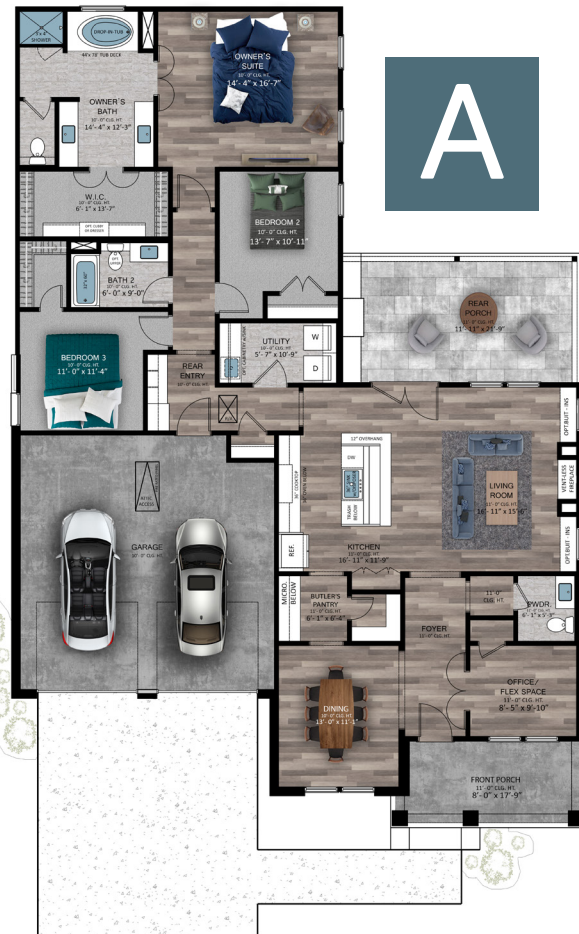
A

4'x6' SHOWER
DROP-IN-TUB
44"x 70" TUB DECK
OWNER'S SUITE
10'-0" CLG. HT.
14'-4" x 16'-7"
OWNER'S BATH
10'-0" CLG. HT.
14'-4" x 12'-3"
W.I.C.
10'-0" CLG. HT.
6'-1" x 13'-7"
OPT. CUBBY OR DRESSER
BEDROOM 2
10'-0" CLG. HT.
13'-7" x 10'-11"
BATH 2
10'-0" CLG. HT.
6'-0" x 9'-0"
OPT. LINEN
BEDROOM 3
10'-0" CLG. HT.
11'-0" x 11'-4"
UTILITY
10'-0" CLG. HT.
5'-7" x 10'-9"
OPT. CABINETRY ABOVE
W
D
REAR ENTRY
10'-0" CLG. HT.
REAR PORCH
11'-0" CLG. HT.
11'-11" x 21'-9"
12" OVERHANG
DW
TRASH BELOW
36" COOKTOP
KITCHEN
10'-0" CLG. HT.
16'-11" x 11'-9"
REF.
LIVING ROOM
10'-0" CLG. HT.
16'-11" x 15'-6"
OPT. BUILT-INS
VENT-LESS FIREPLACE
OPT. BUILT-INS
ATTIC ACCESS
GARAGE
10'-0" CLG. HT.
MICRO. BELOW
BUTLER'S PANTRY
11'-0" CLG. HT.
6'-1" x 6'-4"
FOYER
11'-0" CLG. HT.
PWDR.
11'-0" CLG. HT.
6'-1" x 5'-5"
OFFICE/ FLEX SPACE
11'-0" CLG. HT.
8'-5" x 9'-10"
DINING
10'-0" CLG. HT.
13'-0" x 11'-1"
FRONT PORCH
11'-0" CLG. HT.
8'-0" x 17'-9"